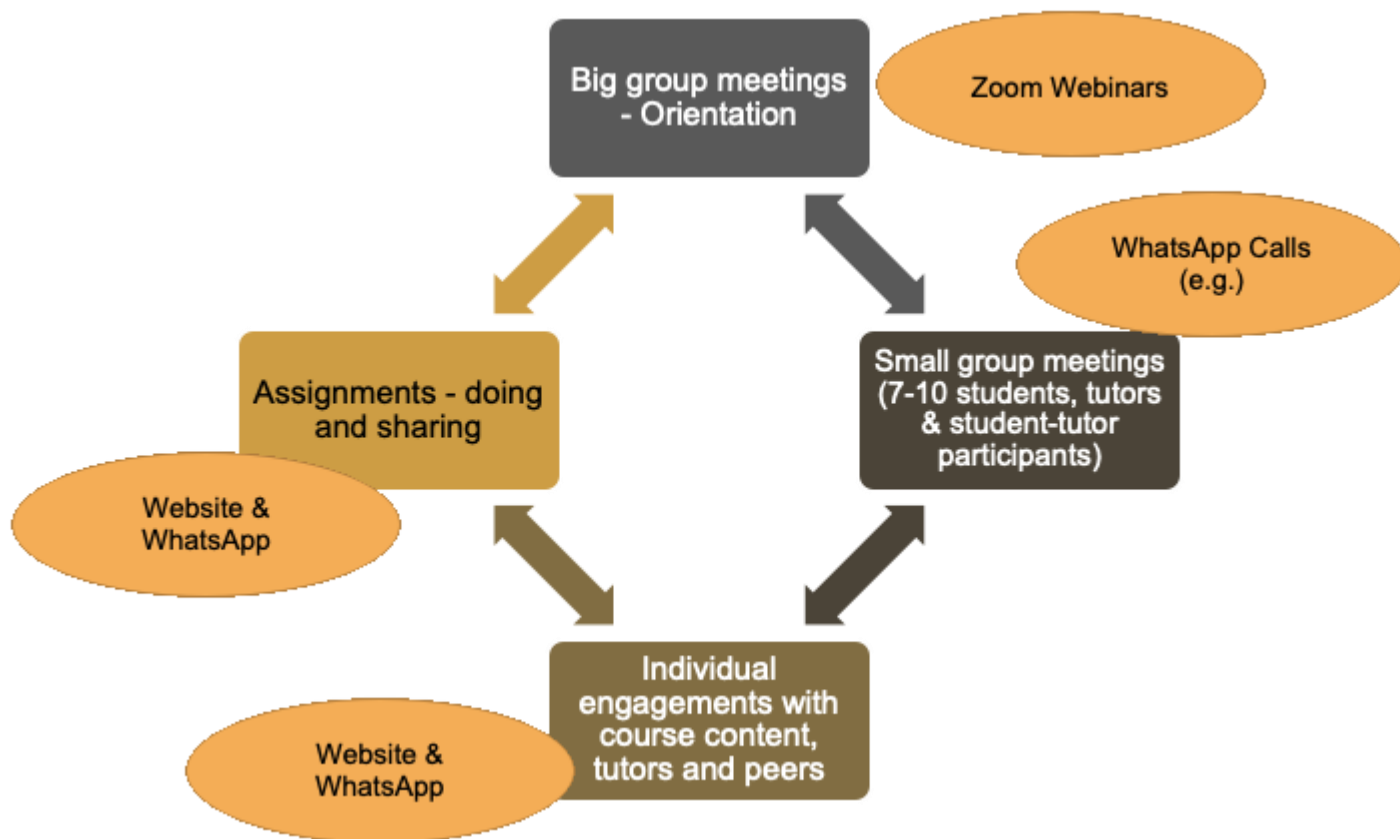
Big group meetings - Orientation

Zoom Webinars

WhatsApp Calls (e.g.)

Small group meetings (7-10 students, tutors & student-tutor participants)

Assignments - doing and sharing

Website & WhatsApp

Individual engagements with course content, tutors and peers

Website & WhatsApp